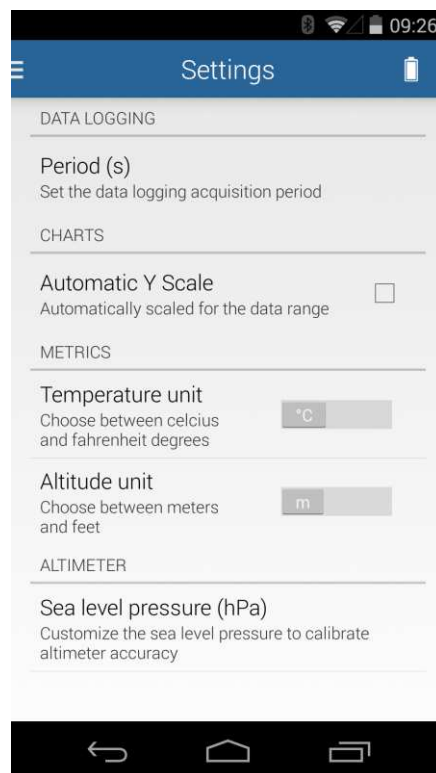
09:26

Settings

DATA LOGGING

Period (s)
Set the data logging acquisition period

CHARTS

Automatic Y Scale
Automatically scaled for the data range

METRICS

Temperature unit
Choose between celcius and fahrenheit degrees

°C

Altitude unit
Choose between meters and feet

m

ALTIMETER

Sea level pressure (hPa)
Customize the sea level pressure to calibrate altimeter accuracy